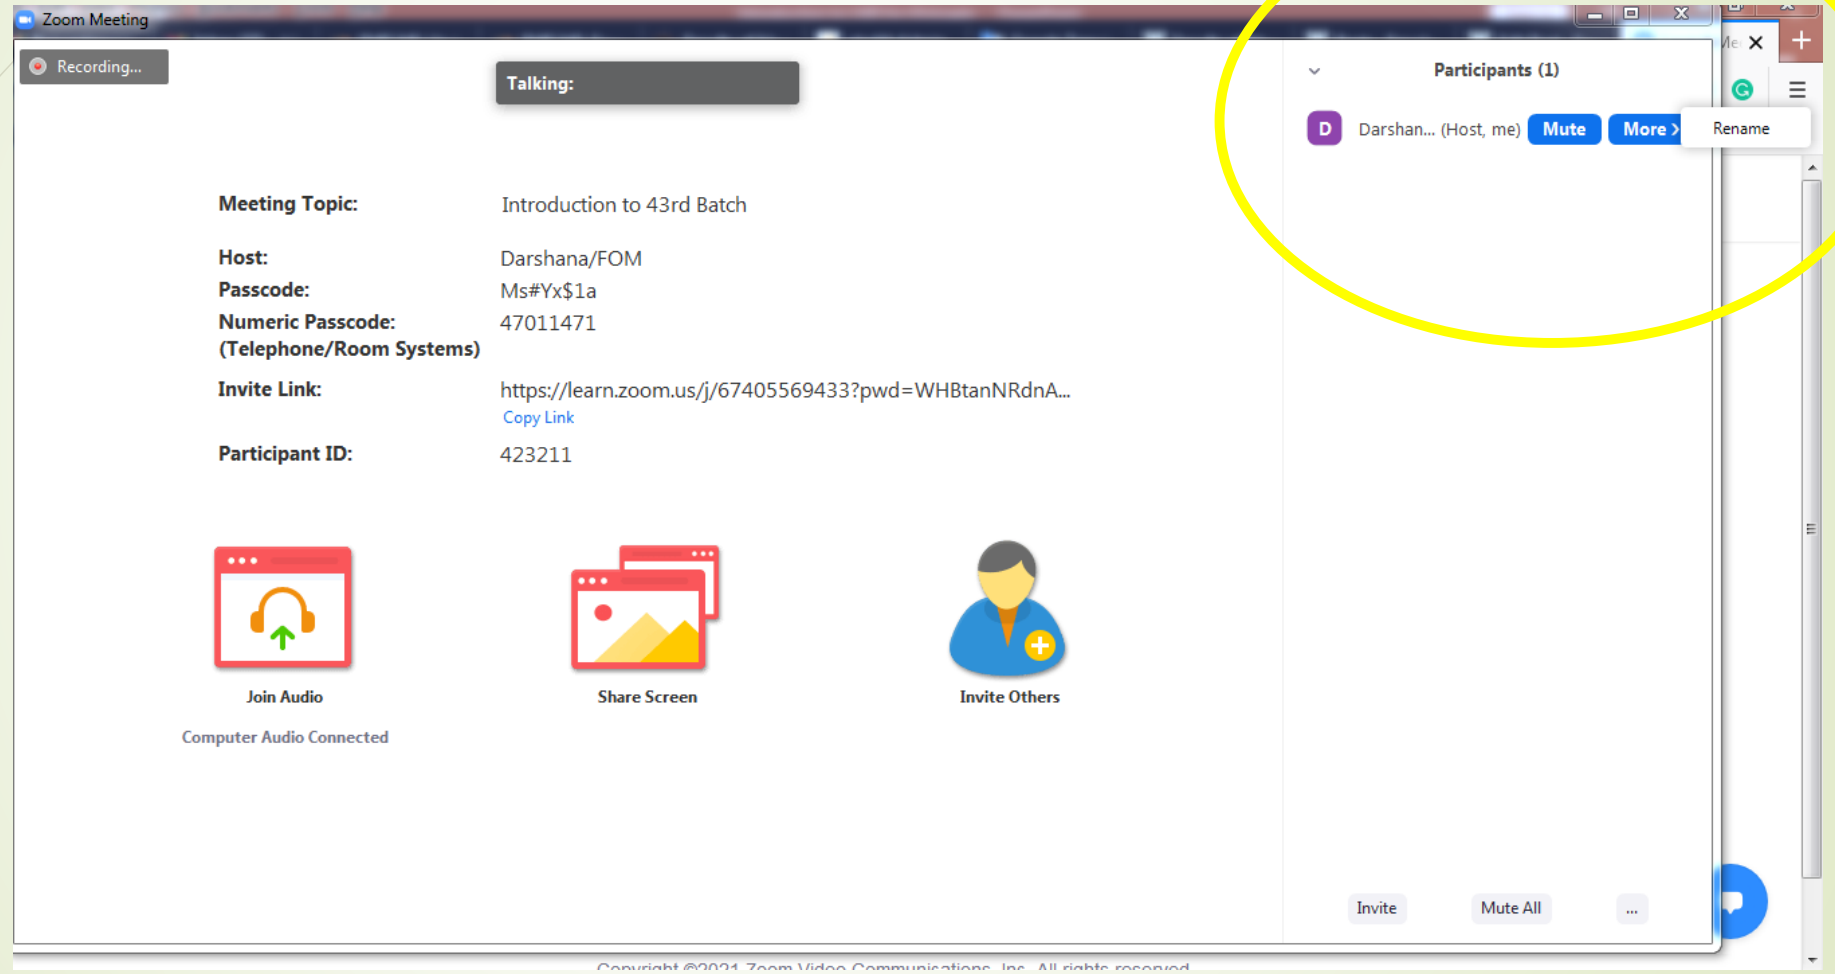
Zoom Meeting

Recording...

Talking:

Participants (1)

D Darshan... (Host, me) Mute More >

Rename

Meeting Topic: Introduction to 43rd Batch

Host: Darshana/FOM

Passcode: Ms#Yx$1a

Numeric Passcode: (Telephone/Room Systems) 47011471

Invite Link: https://learn.zoom.us/j/67405569433?pwd=WHBtanNRdnA...

Copy Link

Participant ID: 423211

Join Audio

Computer Audio Connected

Share Screen

Invite Others

Invite Mute All ...

Copyright ©2021 Zoom Video Communications, Inc. All rights reserved.